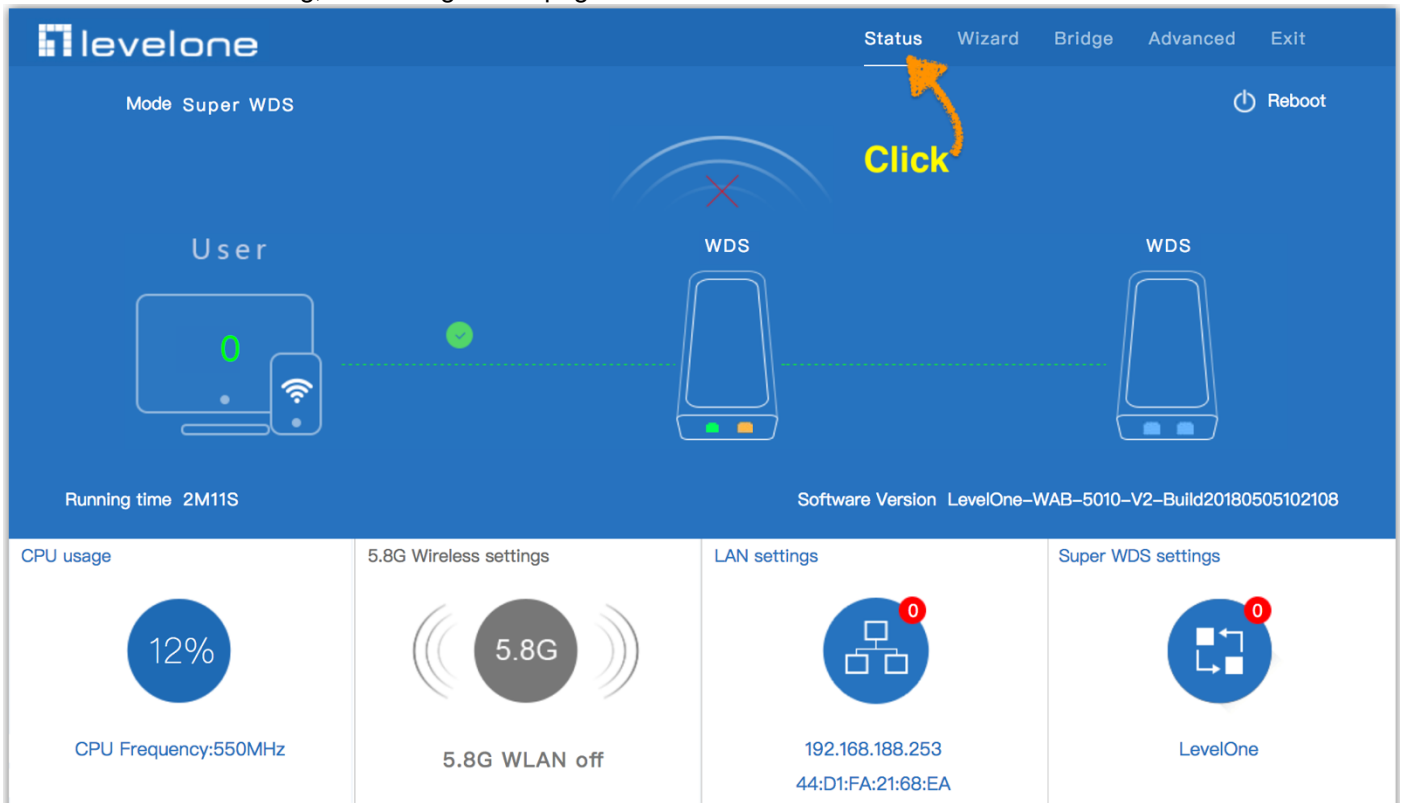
levelone

Status Wizard Bridge Advanced Exit

Mode Super WDS

Reboot

Click

User

0

WDS

WDS

Running time 2M11S

Software Version LevelOne-WAB-5010-V2-Build20180505102108

CPU usage

12%

CPU Frequency:550MHz

5.8G Wireless settings

5.8G

5.8G WLAN off

LAN settings

0

192.168.188.253

44:D1:FA:21:68:EA

Super WDS settings

0

LevelOne